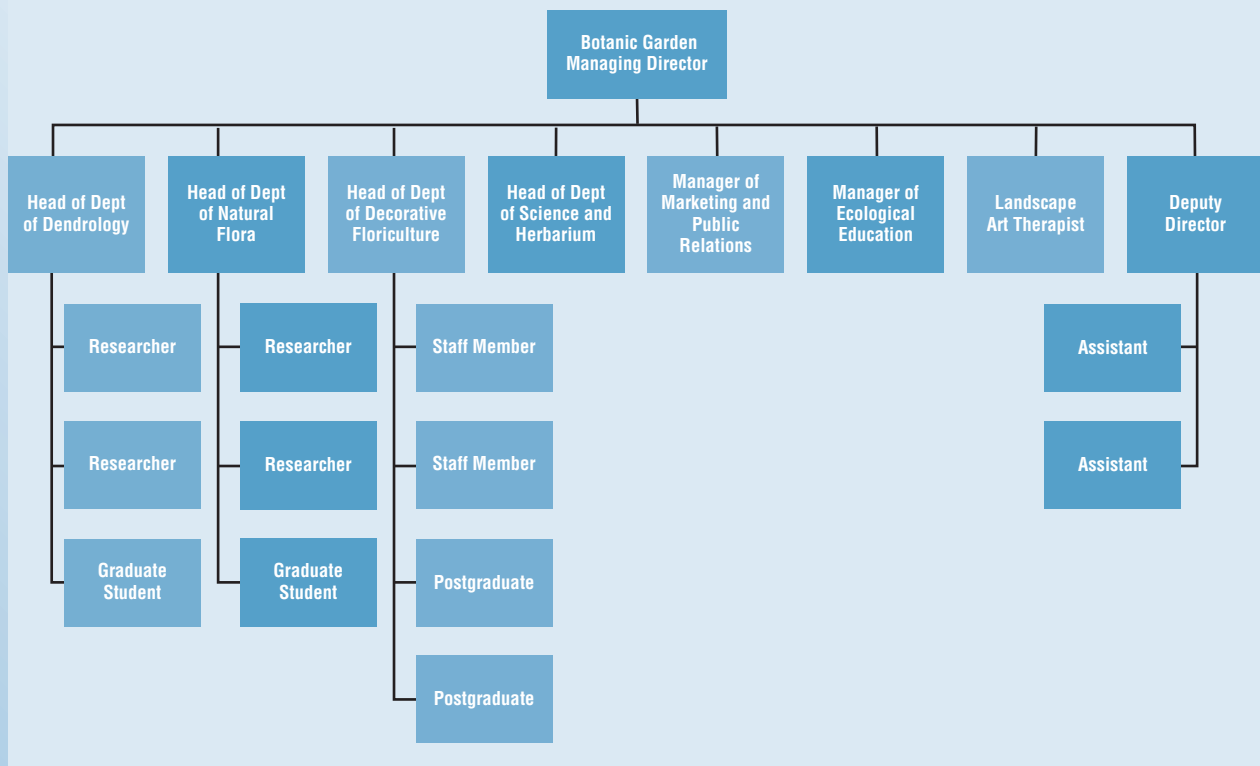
Botanic Garden Managing Director

Head of Dept of Dendrology

Researcher

Researcher

Graduate Student

Head of Dept of Natural Flora

Researcher

Researcher

Graduate Student

Head of Dept of Decorative Floriculture

Staff Member

Staff Member

Postgraduate

Postgraduate

Head of Dept of Science and Herbarium

Manager of Marketing and Public Relations

Manager of Ecological Education

Landscape Art Therapist

Deputy Director

Assistant

Assistant